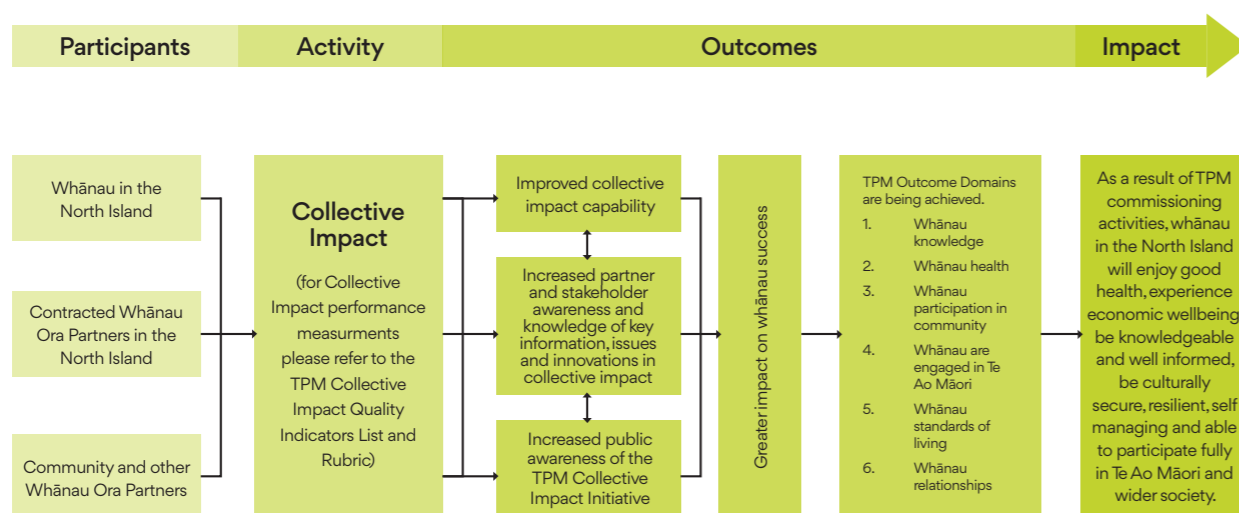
Participants

Activity

Outcomes

Impact

Whānau in the North Island

Contracted Whānau Ora Partners in the North Island

Community and other Whānau Ora Partners

Collective Impact

(for Collective Impact performance measurments please refer to the TPM Collective Impact Quality Indicators List and Rubric)

Improved collective impact capability

Increased partner and stakeholder awareness and knowledge of key information, issues and innovations in collective impact

Increased public awareness of the TPM Collective Impact Initiative

Greater impact on whānau success

TPM Outcome Domains are being achieved.

1. Whānau knowledge
2. Whānau health
3. Whānau participation in community
4. Whānau are engaged in Te Ao Māori
5. Whānau standards of living
6. Whānau relationships

As a result of TPM commissioning activities, whānau in the North Island will enjoy good health, experience economic wellbeing be knowledgeable and well informed, be culturally secure, resilient, self managing and able to participate fully in Te Ao Māori and wider society.